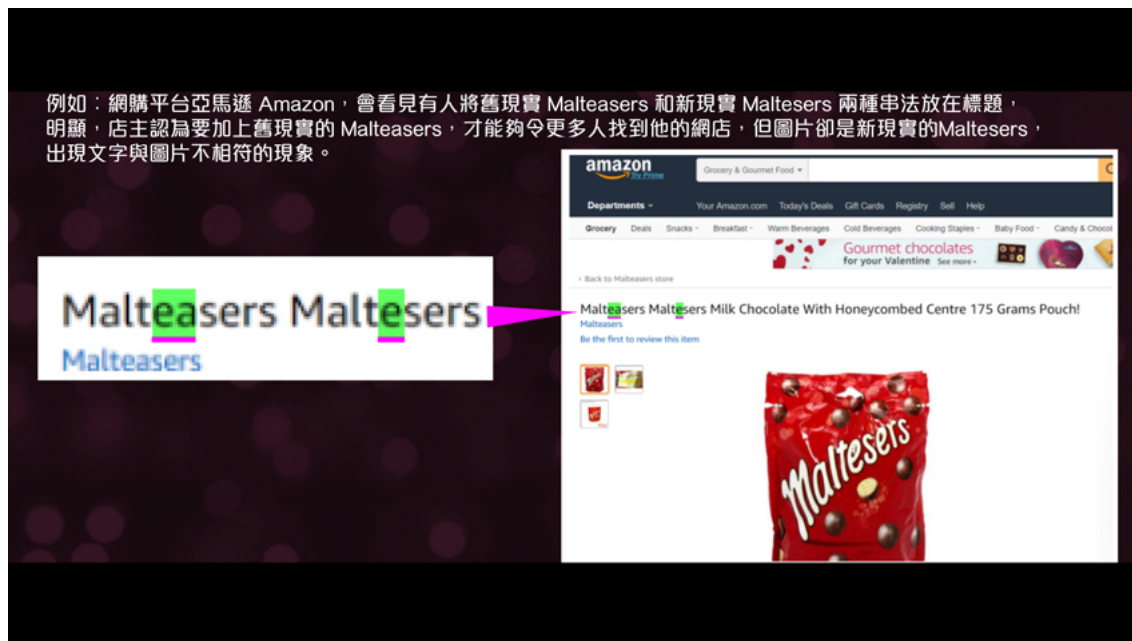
例如：網購平台亞馬遜 Amazon，會看見有人將舊現實 Malteasers 和新現實 Maltesers 兩種串法放在標題，明顯，店主認為要加上舊現實的 Malteasers，才能夠令更多人找到他的網店，但圖片卻是新現實的Maltesers，出現文字與圖片不相符的現象。

Malteasers Maltesers
Malteasers

amazon
Try Prime
Grocery & Gourmet Food
Departments
Your Amazon.com Today's Deals Gift Cards Registry Sell Help
Grocery Deals Snacks Breakfast Warm Beverages Cold Beverages Cooking Staples Baby Food Candy & Chocol
Gourmet chocolates
for your Valentine See more
‹ Back to Malteasers store
Malteasers Maltesers Milk Chocolate With Honeycombed Centre 175 Grams Pouch!
Malteasers
Be the first to review this item
Maltesers